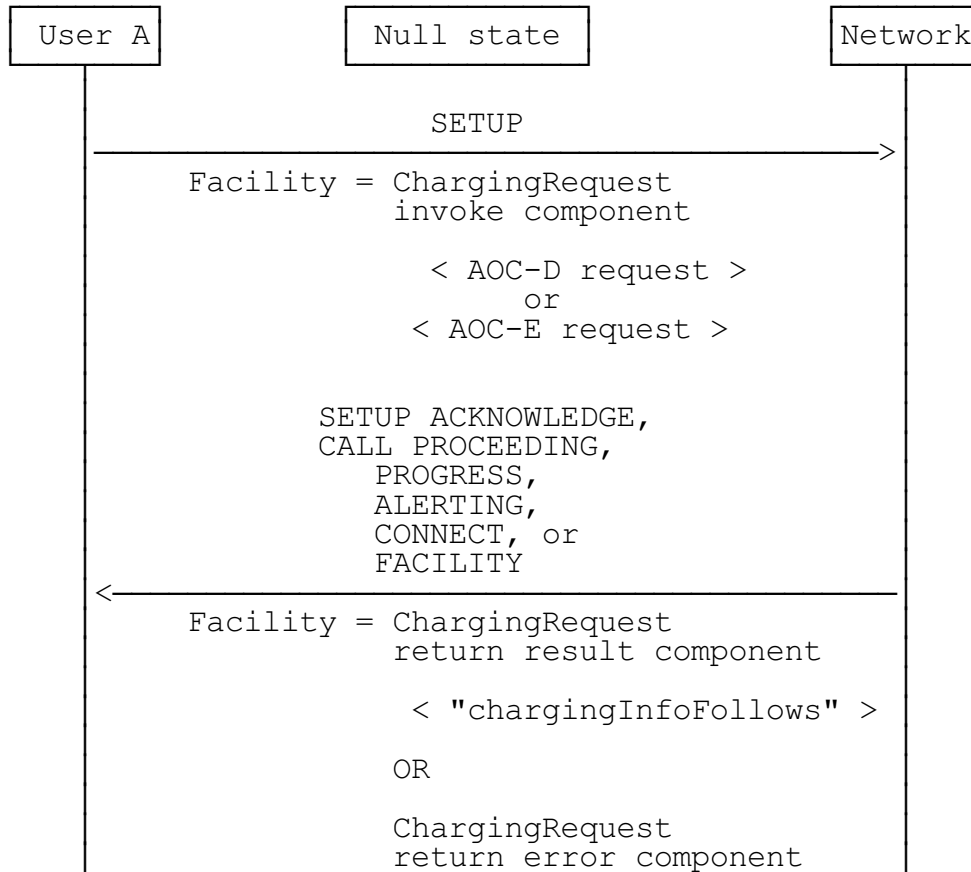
User A

Null state

Network

SETUP

Facility = ChargingRequest invoke component

< AOC-D request >
or
< AOC-E request >

SETUP ACKNOWLEDGE,
CALL PROCEEDING,
PROGRESS,
ALERTING,
CONNECT, or
FACILITY

Facility = ChargingRequest return result component

< "chargingInfoFollows" >

OR

ChargingRequest return error component